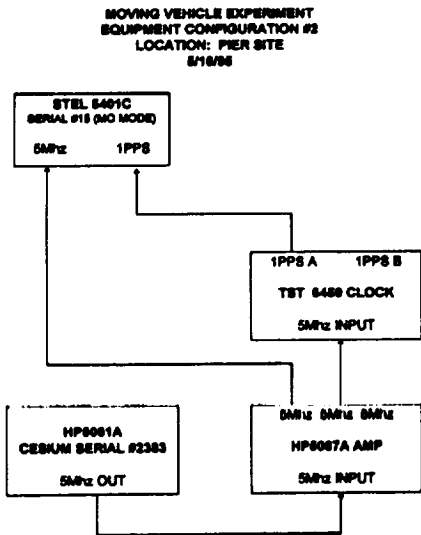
MOVING VEHICLE EXPERIMENT
EQUIPMENT CONFIGURATION #2
LOCATION: PIER SITE
5/16/95

STEL 5401C
SERIAL #15 (MO MODE)
5Mhz 1PPS

1PPS A 1PPS B
TST 6480 CLOCK
5Mhz INPUT

HP5061A
CESIUM SERIAL #2383
5Mhz OUT

5Mhz 5Mhz 5Mhz
HP5087A AMP
5Mhz INPUT